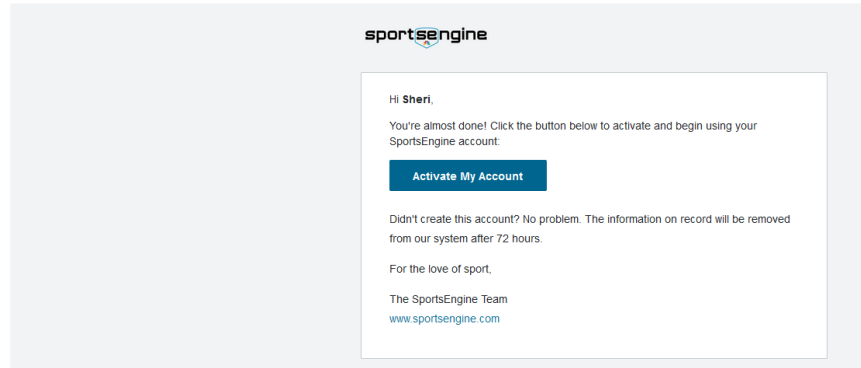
sportsengine

Hi Sheri,

You're almost done! Click the button below to activate and begin using your SportsEngine account:

Activate My Account

Didn't create this account? No problem. The information on record will be removed from our system after 72 hours.

For the love of sport,

The SportsEngine Team
www.sportsengine.com